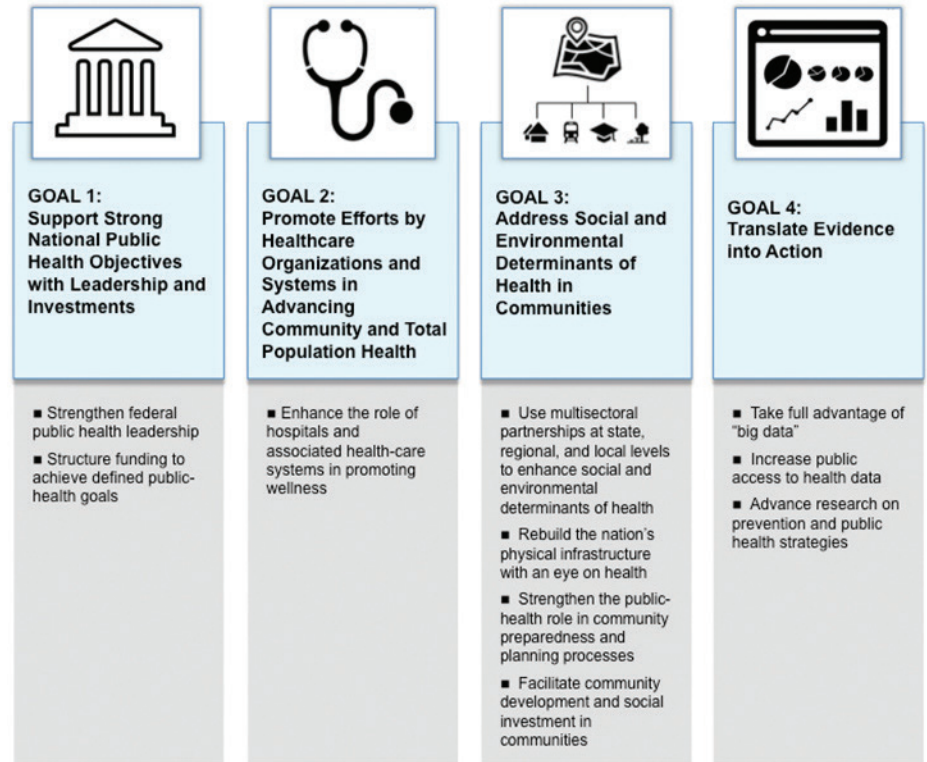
GOAL 1:
Support Strong National Public Health Objectives with Leadership and Investments

■ Strengthen federal public health leadership

■ Structure funding to achieve defined public-health goals

GOAL 2:
Promote Efforts by Healthcare Organizations and Systems in Advancing Community and Total Population Health

■ Enhance the role of hospitals and associated health-care systems in promoting wellness

GOAL 3:
Address Social and Environmental Determinants of Health in Communities

■ Use multisectoral partnerships at state, regional, and local levels to enhance social and environmental determinants of health

■ Rebuild the nation's physical infrastructure with an eye on health

■ Strengthen the public-health role in community preparedness and planning processes

■ Facilitate community development and social investment in communities

GOAL 4:
Translate Evidence into Action

■ Take full advantage of "big data"

■ Increase public access to health data

■ Advance research on prevention and public health strategies